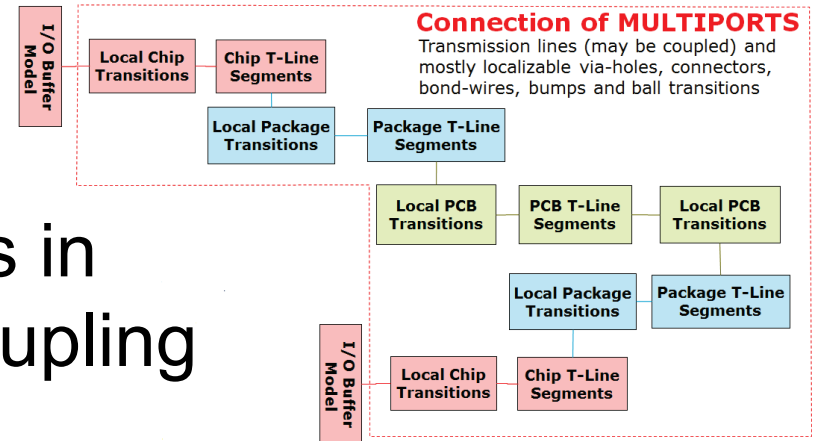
I/O Buffer Model

Local Chip Transitions

Chip T-Line Segments

Connection of MULTIPORTS

Transmission lines (may be coupled) and mostly localizable via-holes, connectors, bond-wires, bumps and ball transitions

Local Package Transitions

Package T-Line Segments

s in

upling

Local PCB Transitions

PCB T-Line Segments

Local PCB Transitions

Local Package Transitions

Package T-Line Segments

I/O Buffer Model

Local Chip Transitions

Chip T-Line Segments